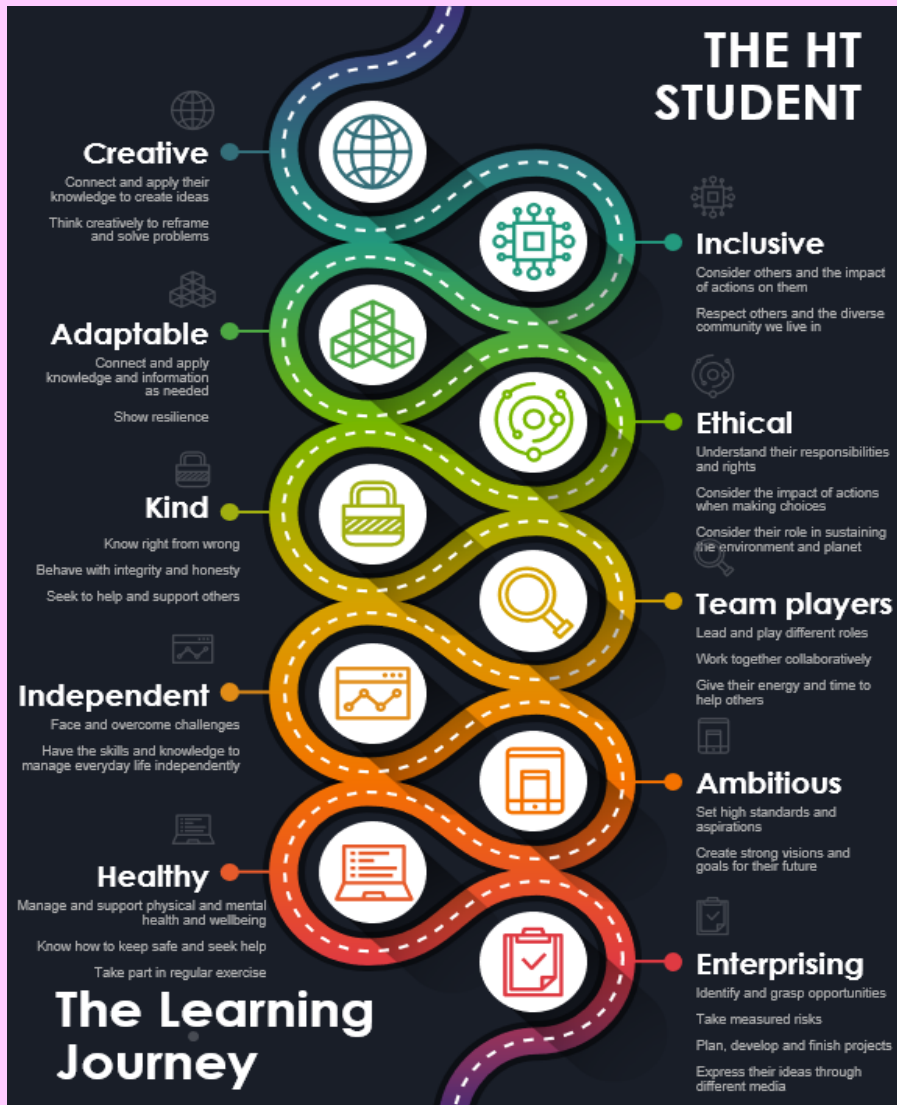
THE HT STUDENT

Creative
Connect and apply their knowledge to create ideas
Think creatively to reframe and solve problems

Inclusive
Consider others and the impact of actions on them
Respect others and the diverse community we live in

Adaptable
Connect and apply knowledge and information as needed
Show resilience

Ethical
Understand their responsibilities and rights
Consider the impact of actions when making choices
Consider their role in sustaining the environment and planet

Kind
Know right from wrong
Behave with integrity and honesty
Seek to help and support others

Team players
Lead and play different roles
Work together collaboratively
Give their energy and time to help others

Independent
Face and overcome challenges
Have the skills and knowledge to manage everyday life independently

Ambitious
Set high standards and aspirations
Create strong visions and goals for their future

Healthy
Manage and support physical and mental health and wellbeing
Know how to keep safe and seek help
Take part in regular exercise

Enterprising
Identify and grasp opportunities
Take measured risks
Plan, develop and finish projects
Express their ideas through different media

The Learning Journey